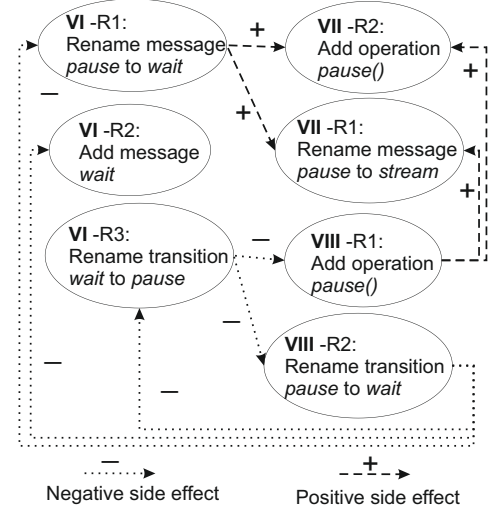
VI -R1:
Rename message
*pause* to *wait*

+

VII -R2:
Add operation
*pause()*

—

+

+

VI -R2:
Add message
*wait*

VII -R1:
Rename message
*pause* to *stream*

+

VI -R3:
Rename transition
*wait* to *pause*

—

VIII -R1:
Add operation
*pause()*

—

VIII -R2:
Rename transition
*pause* to *wait*

—

—

—

Negative side effect

+

Positive side effect